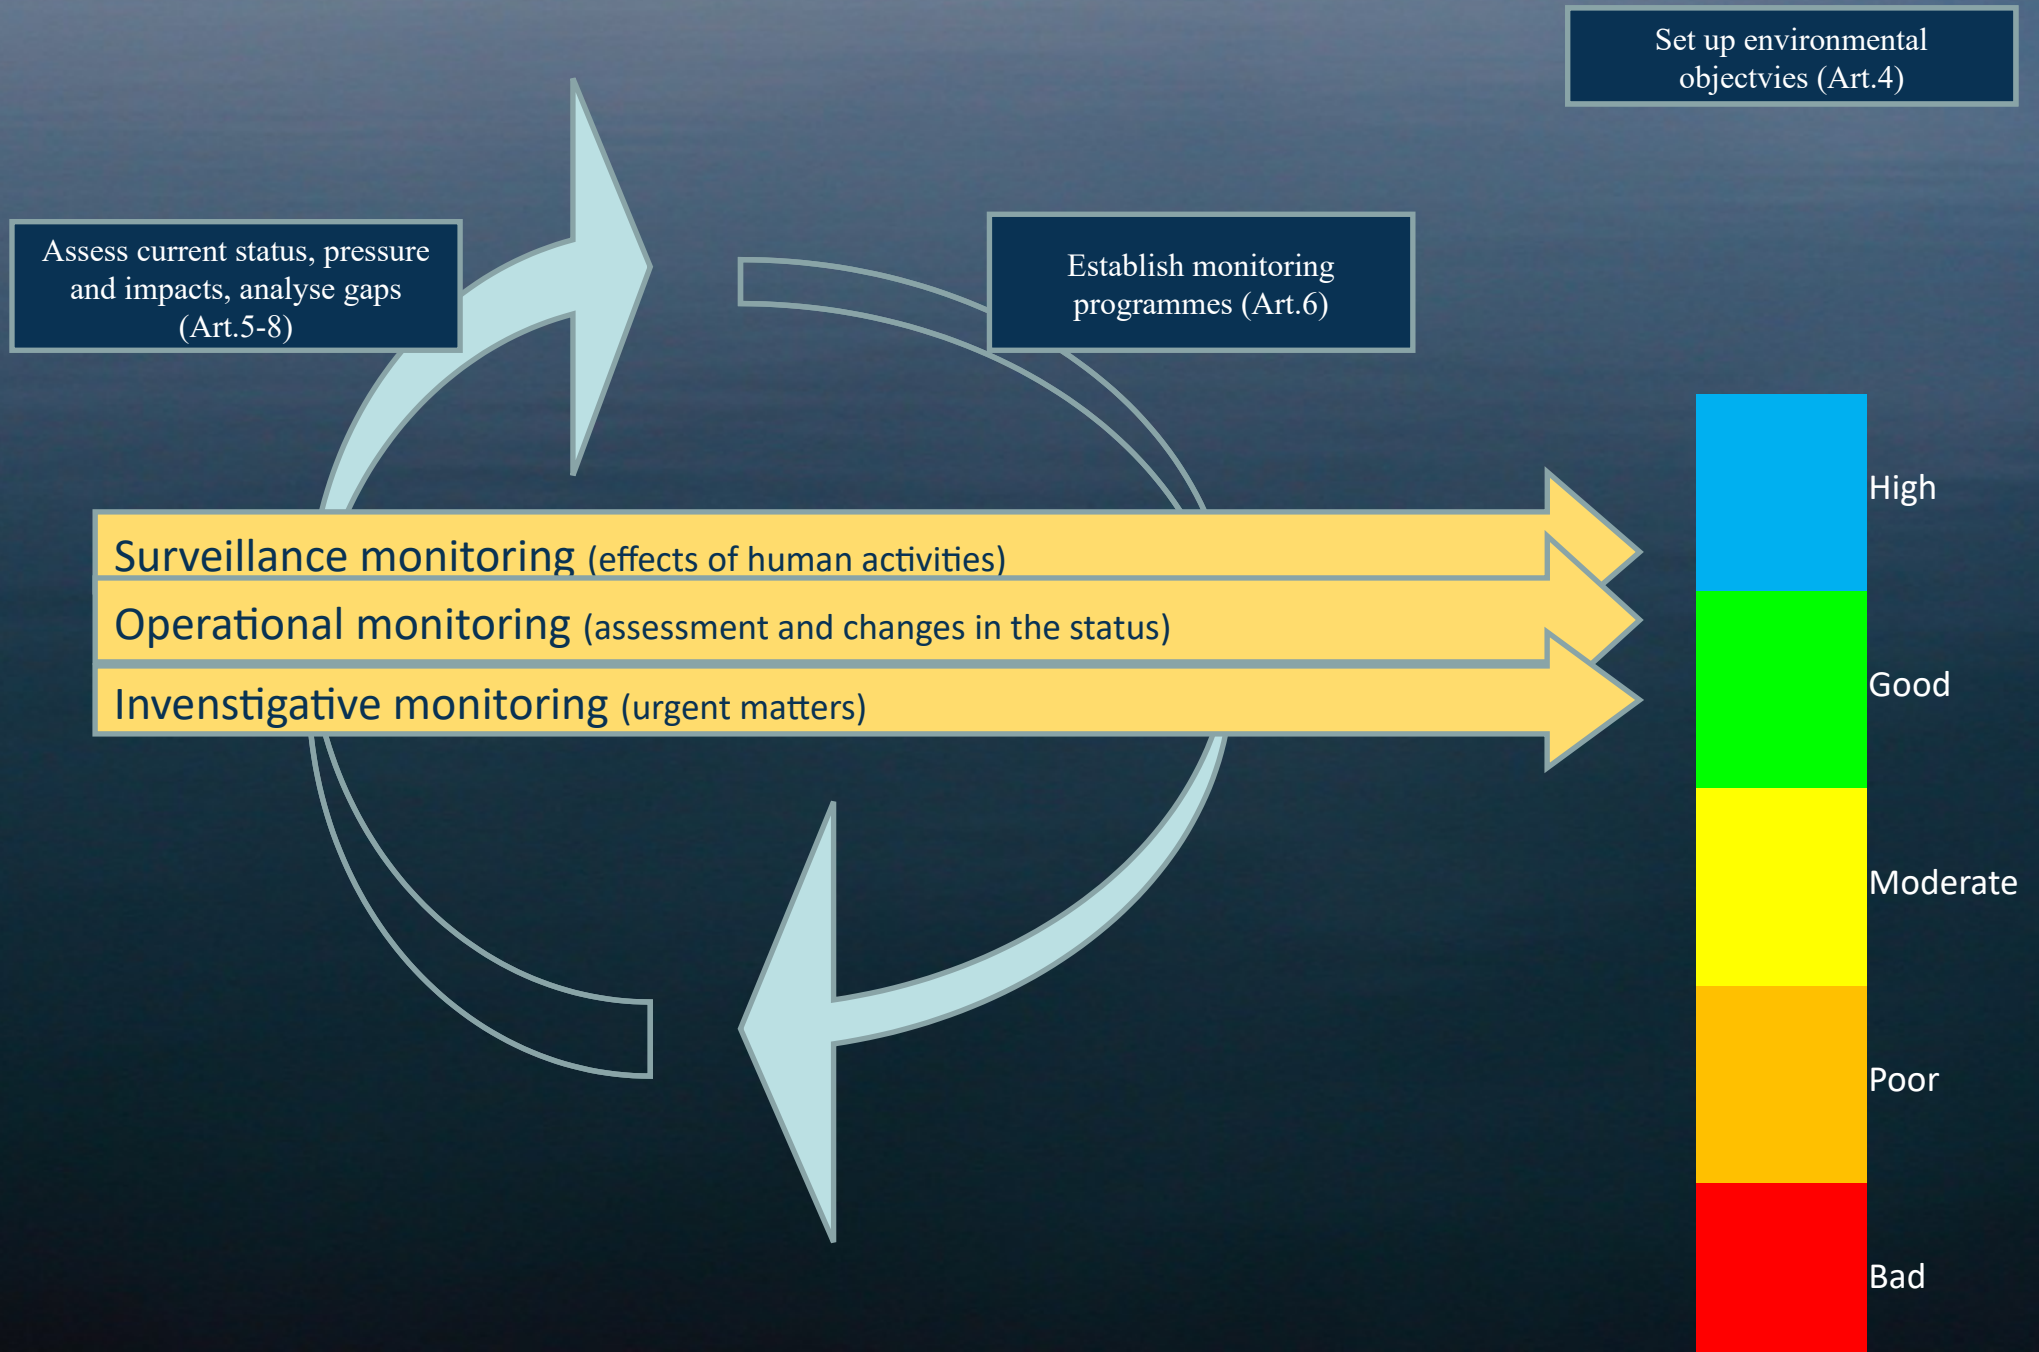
Set up environmental objectvies (Art.4)

Assess current status, pressure and impacts, analyse gaps (Art.5-8)

Establish monitoring programmes (Art.6)

Surveillance monitoring (effects of human activities)

Operational monitoring (assessment and changes in the status)

Invenstigative monitoring (urgent matters)

High

Good

Moderate

Poor

Bad